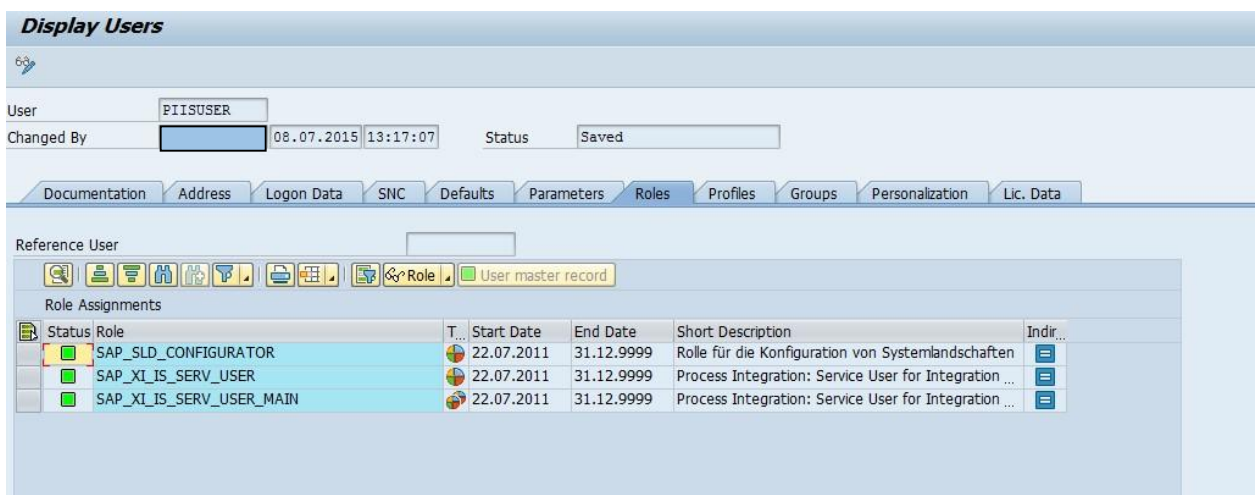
Display Users

User PIISUSER
Changed By 08.07.2015 13:17:07 Status Saved

Documentation Address Logon Data SNC Defaults Parameters Roles Profiles Groups Personalization Lic. Data

Reference User

Role User master record

Role Assignments

| Status | Role | T... | Start Date | End Date | Short Description | Indir... |
|---|---|---|---|---|---|---|
| | SAP_SLD_CONFIGURATOR | | 22.07.2011 | 31.12.9999 | Rolle für die Konfiguration von Systemlandschaften | |
| | SAP_XI_IS_SERV_USER | | 22.07.2011 | 31.12.9999 | Process Integration: Service User for Integration ... | |
| | SAP_XI_IS_SERV_USER_MAIN | | 22.07.2011 | 31.12.9999 | Process Integration: Service User for Integration ... | |